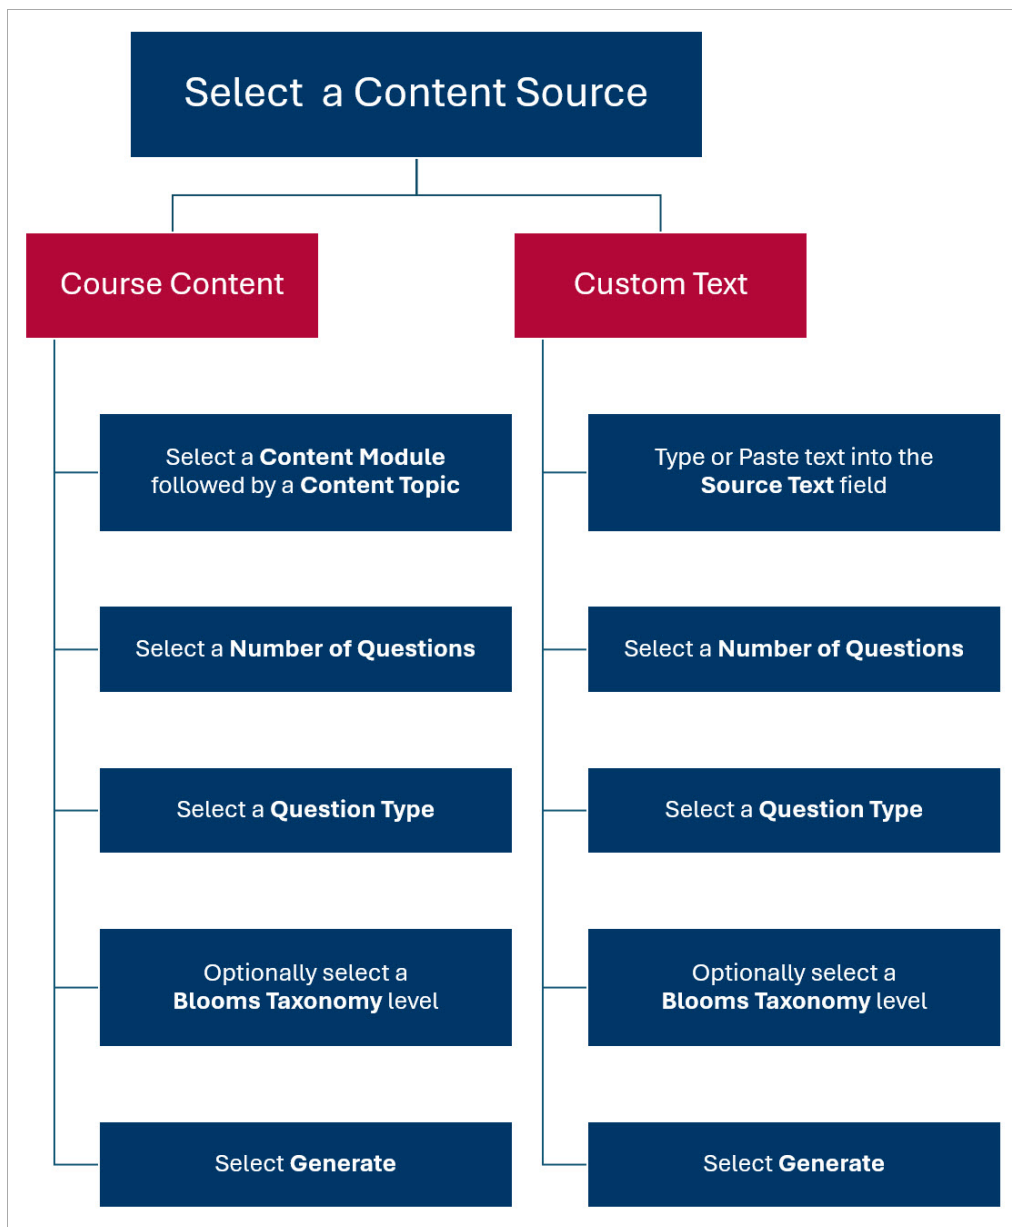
Select a Content Source

Course Content

Select a Content Module followed by a Content Topic

Select a Number of Questions

Select a Question Type

Optionally select a Blooms Taxonomy level

Select Generate

Custom Text

Type or Paste text into the Source Text field

Select a Number of Questions

Select a Question Type

Optionally select a Blooms Taxonomy level

Select Generate